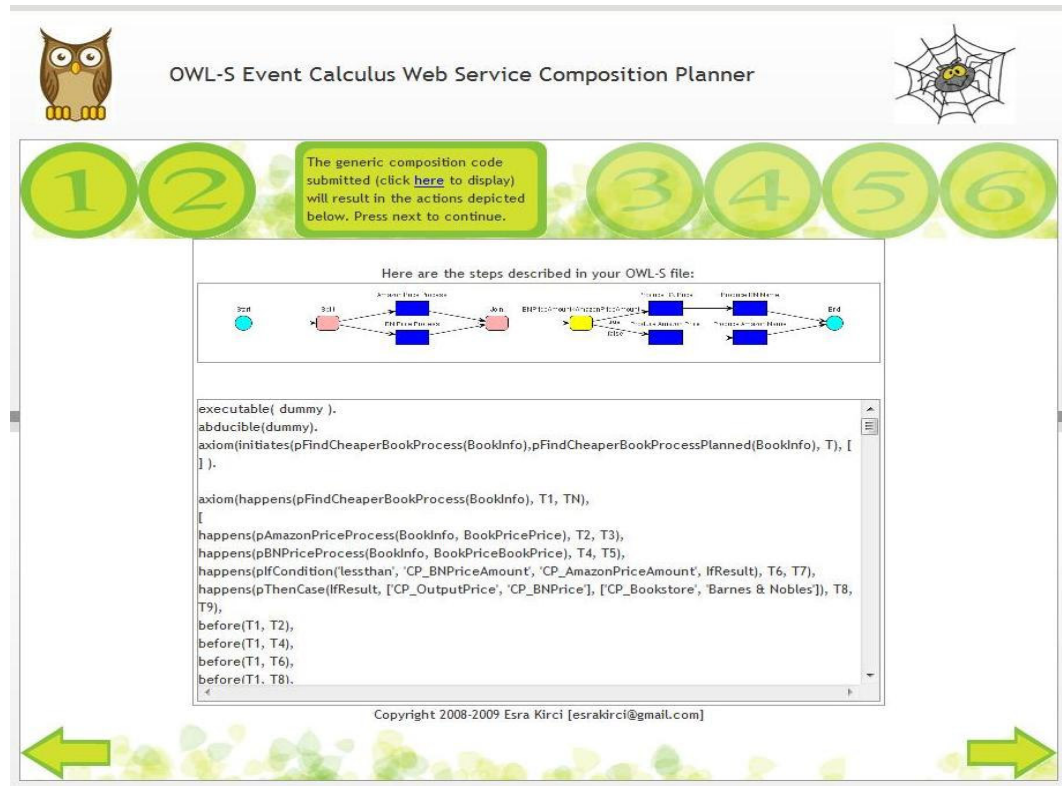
OWL-S Event Calculus Web Service Composition Planner

1 2

The generic composition code submitted (click here to display) will result in the actions depicted below. Press next to continue.

3 4 5 6

Here are the steps described in your OWL-S file:

Start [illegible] AmazonPriceProcess BNPriceProcess Join BNPriceAmount<AmazonPriceAmount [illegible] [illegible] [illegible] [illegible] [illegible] End

executable( dummy ).
abducible(dummy).
axiom(initiates(pFindCheaperBookProcess(BookInfo),pFindCheaperBookProcessPlanned(BookInfo), T), [ ] ).

axiom(happens(pFindCheaperBookProcess(BookInfo), T1, TN),
[
happens(pAmazonPriceProcess(BookInfo, BookPricePrice), T2, T3),
happens(pBNPriceProcess(BookInfo, BookPriceBookPrice), T4, T5),
happens(pIfCondition('lessthan', 'CP_BNPriceAmount', 'CP_AmazonPriceAmount', IfResult), T6, T7),
happens(pThenCase(IfResult, ['CP_OutputPrice', 'CP_BNPrice'], ['CP_Bookstore', 'Barnes & Nobles']), T8, T9),
before(T1, T2),
before(T1, T4),
before(T1, T6),
before(T1, T8),

Copyright 2008-2009 Esra Kirci [esrakirci@gmail.com]